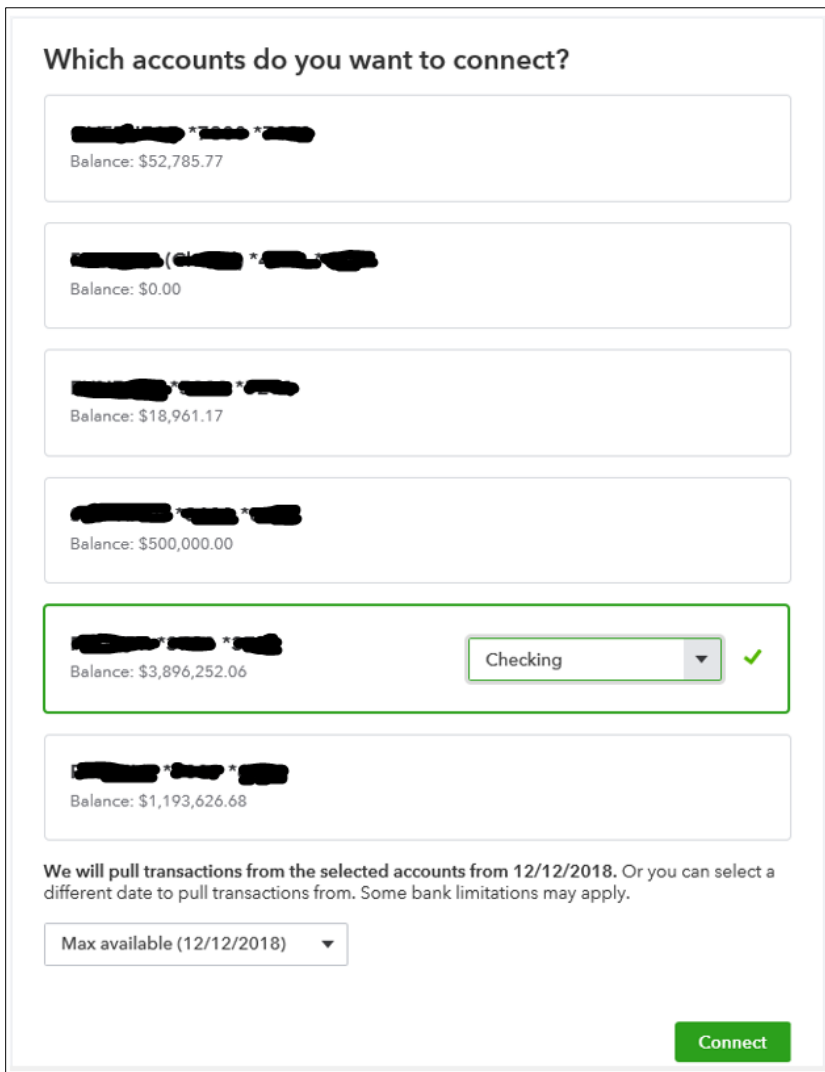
Which accounts do you want to connect?

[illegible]
Balance: $52,785.77

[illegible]
Balance: $0.00

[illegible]
Balance: $18,961.17

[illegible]
Balance: $500,000.00

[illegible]
Balance: $3,896,252.06

Checking

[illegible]
Balance: $1,193,626.68

**We will pull transactions from the selected accounts from 12/12/2018.** Or you can select a different date to pull transactions from. Some bank limitations may apply.

Max available (12/12/2018)

Connect